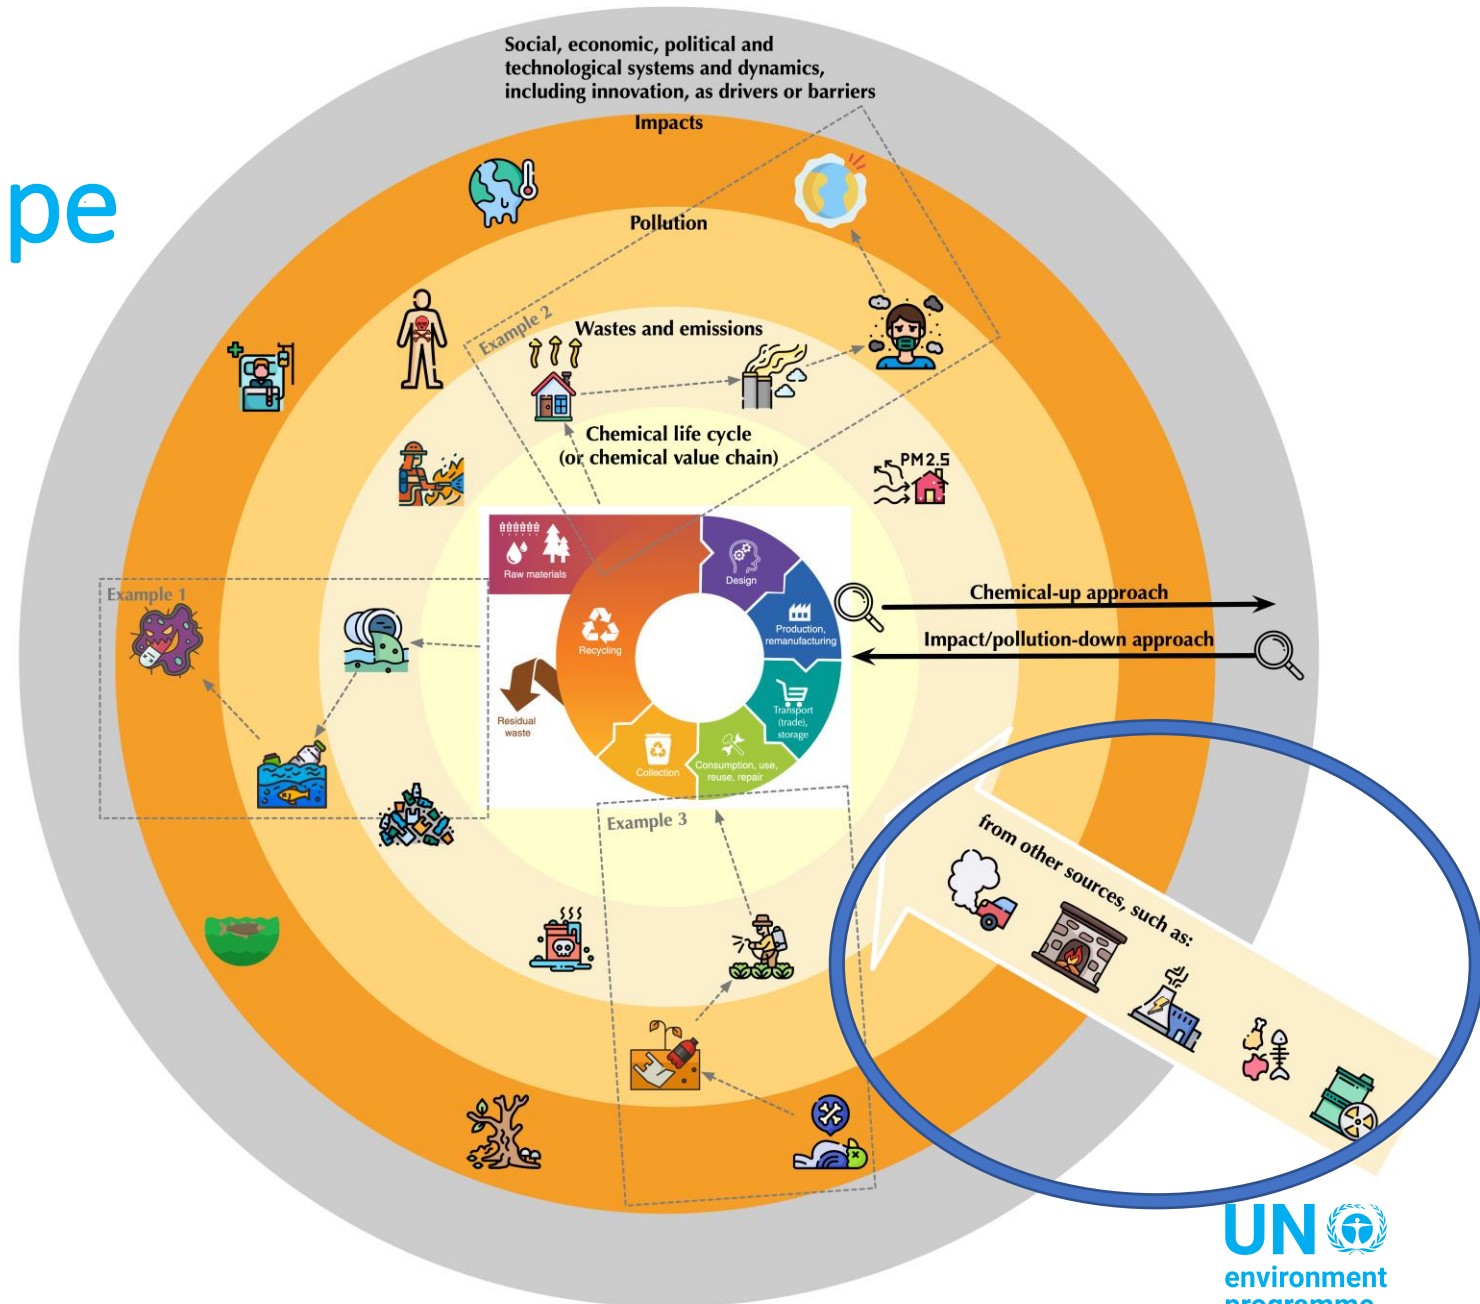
pe

Social, economic, political and technological systems and dynamics, including innovation, as drivers or barriers

Impacts

Pollution

Example 2

Wastes and emissions

Chemical life cycle (or chemical value chain)

PM2.5

Raw materials

Design

Production, remanufacturing

Transport (trade), storage

Consumption, use, reuse, repair

Collection

Recycling

Residual waste

Example 1

Chemical-up approach

Impact/pollution-down approach

Example 3

from other sources, such as:

UN environment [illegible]